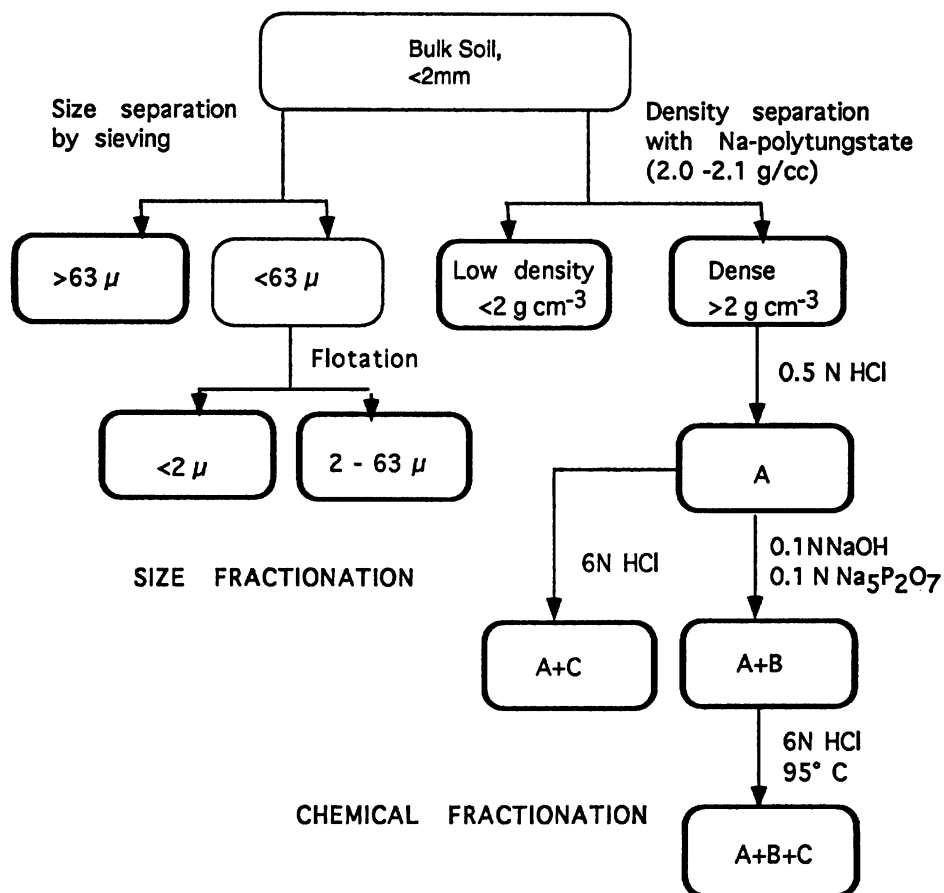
Bulk Soil, <2mm

Size separation by sieving

Density separation with Na-polytungstate (2.0 -2.1 g/cc)

>63 $\mu$

<63 $\mu$

Low density <2 g cm$^{-3}$

Dense >2 g cm$^{-3}$

Flotation

0.5 N HCl

<2 $\mu$

2 - 63 $\mu$

A

6N HCl

0.1 N NaOH
0.1 N $Na_5P_2O_7$

SIZE FRACTIONATION

A+C

A+B

6N HCl
95° C

CHEMICAL FRACTIONATION

A+B+C